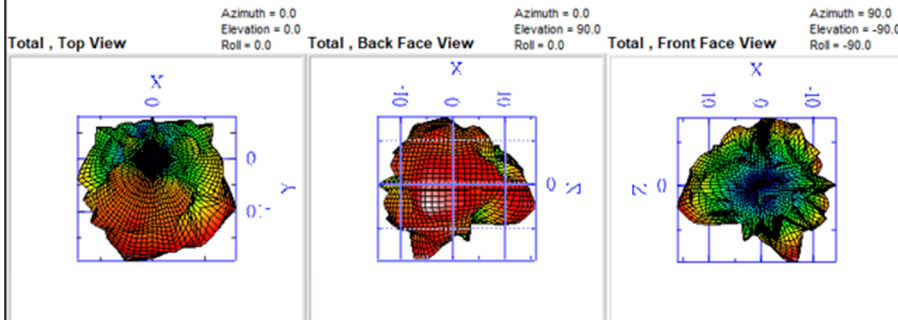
Azimuth = 0.0
Elevation = 0.0
Roll = 0.0
Total , Top View

X
0
0
-10
Y

Azimuth = 0.0
Elevation = 90.0
Roll = 0.0
Total , Back Face View

X
-10
0
10
0
Z

Azimuth = 90.0
Elevation = -90.0
Roll = -90.0
Total , Front Face View

X
10
0
-10
Z
0